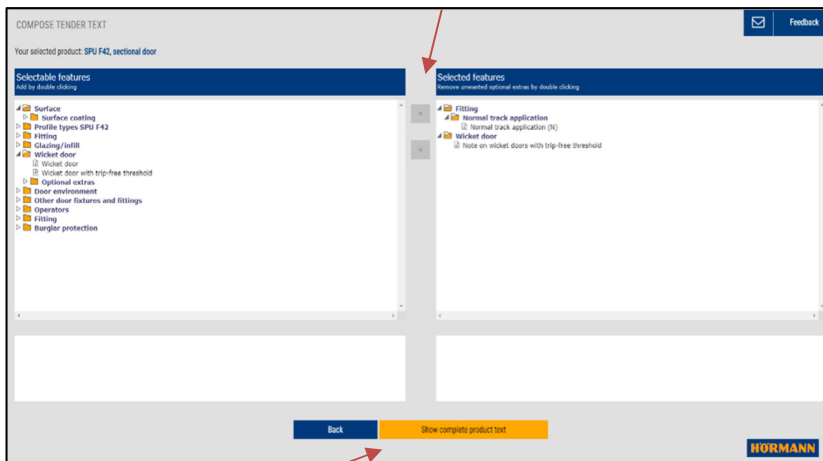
COMPOSE TENDER TEXT

Feedback

Your selected product: SPU F42, sectional door

Selectable features
Add by double clicking

Surface
Surface coating
Profile types SPU F42
Fitting
Glazing/infill
Wicket door
Wicket door
Wicket door with trip-free threshold
Optional extras
Door environment
Other door fixtures and fittings
Operators
Fitting
Burglar protection

Selected features
Remove unwanted optional extras by double clicking

Fitting
Normal track application
Normal track application (N)
Wicket door
Note on wicket doors with trip-free threshold

Back

Show complete product text

HÖRMANN